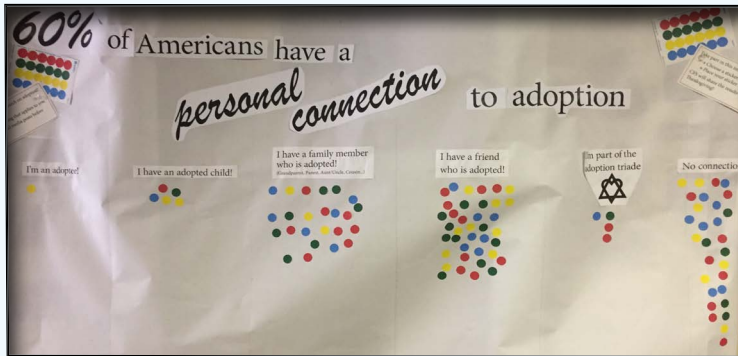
60% of Americans have a personal connection to adoption

I'm an adoptee!

I have an adopted child!

I have a family member who is adopted!
(Grandparent, Parent, Aunt/Uncle, Cousin...)

I have a friend who is adopted!

I'm part of the adoption triade

No connection

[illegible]